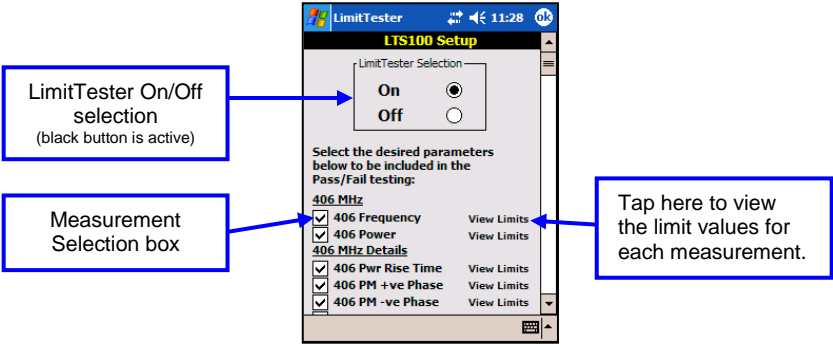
LimitTester 11:28 ok

LTS100 Setup

LimitTester Selection

On

Off

LimitTester On/Off selection (black button is active)

Select the desired parameters below to be included in the Pass/Fail testing:

406 MHz

406 Frequency View Limits

406 Power View Limits

406 MHz Details

406 Pwr Rise Time View Limits

406 PM +ve Phase View Limits

406 PM -ve Phase View Limits

Measurement Selection box

Tap here to view the limit values for each measurement.